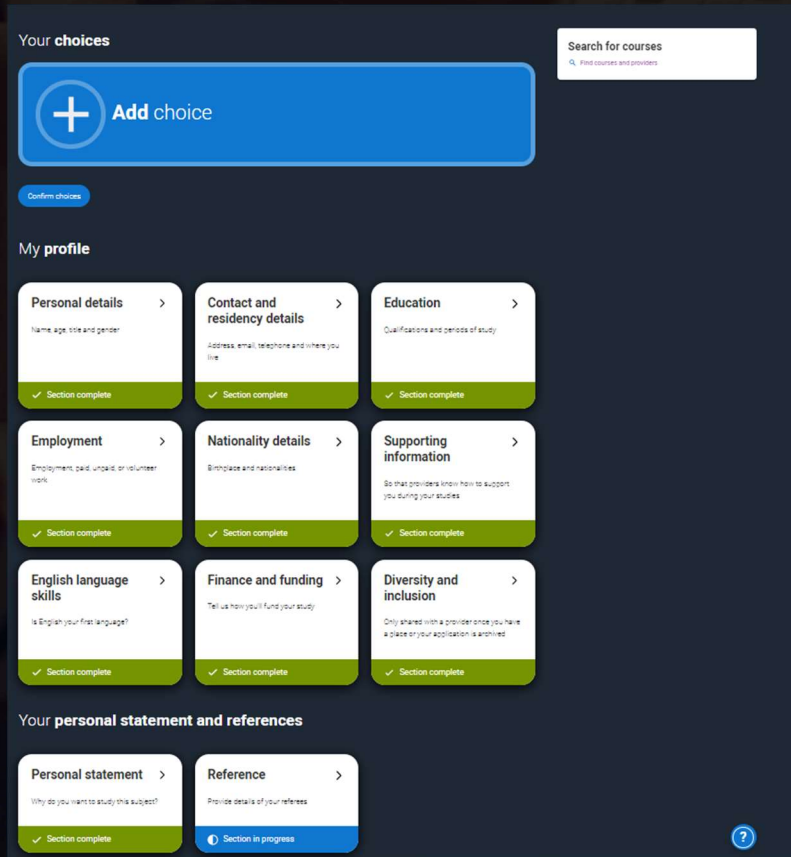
Your **choices**

Add choice

Confirm choices

Search for courses

Find courses and providers

My **profile**

Personal details

Name, age, title and gender

Section complete

Contact and residency details

Address, email, telephone and where you live

Section complete

Education

Qualifications and periods of study

Section complete

Employment

Employment, paid, unpaid, or volunteer work

Section complete

Nationality details

Birthplace and nationalities

Section complete

Supporting information

So that providers know how to support you during your studies

Section complete

English language skills

Is English your first language?

Section complete

Finance and funding

Tell us how you'll fund your study

Section complete

Diversity and inclusion

Only shared with a provider once you have a place or your application is archived

Section complete

Your **personal statement and references**

Personal statement

Why do you want to study this subject?

Section complete

Reference

Provide details of your referees

Section in progress

?